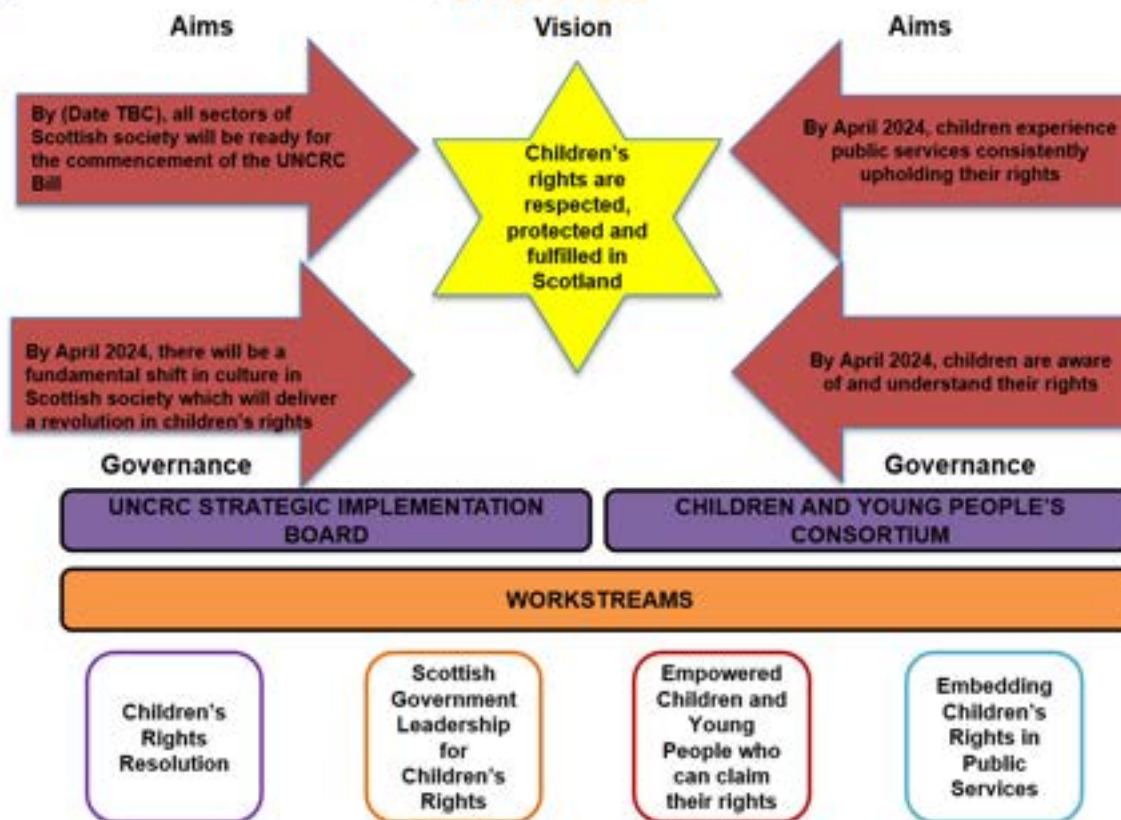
Aims

Vision

Aims

By (Date TBC), all sectors of Scottish society will be ready for the commencement of the UNCRC Bill

Children's rights are respected, protected and fulfilled in Scotland

By April 2024, children experience public services consistently upholding their rights

By April 2024, there will be a fundamental shift in culture in Scottish society which will deliver a revolution in children's rights

By April 2024, children are aware of and understand their rights

Governance

Governance

UNCRC STRATEGIC IMPLEMENTATION BOARD

CHILDREN AND YOUNG PEOPLE'S CONSORTIUM

WORKSTREAMS

Children's Rights Resolution

Scottish Government Leadership for Children's Rights

Empowered Children and Young People who can claim their rights

Embedding Children's Rights in Public Services